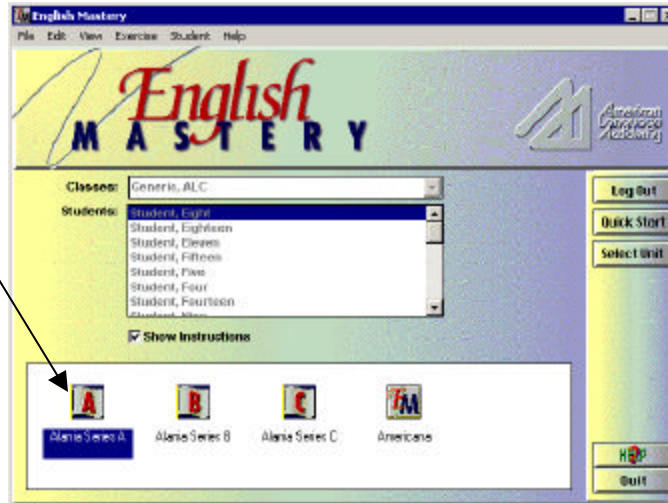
English Mastery

File Edit View Exercise Student Help

English MASTERY

American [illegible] Academy

Classes: Generic, ALC

Students:
Student, Eight
Student, Eighteen
Student, Eleven
Student, Fifteen
Student, Five
Student, Four
Student, Fourteen
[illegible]

Show Instructions

Log Out
Quick Start
Select Unit

A
Alania Series A

B
Alania Series B

C
Alania Series C

AM
Americana

HELP
Quit